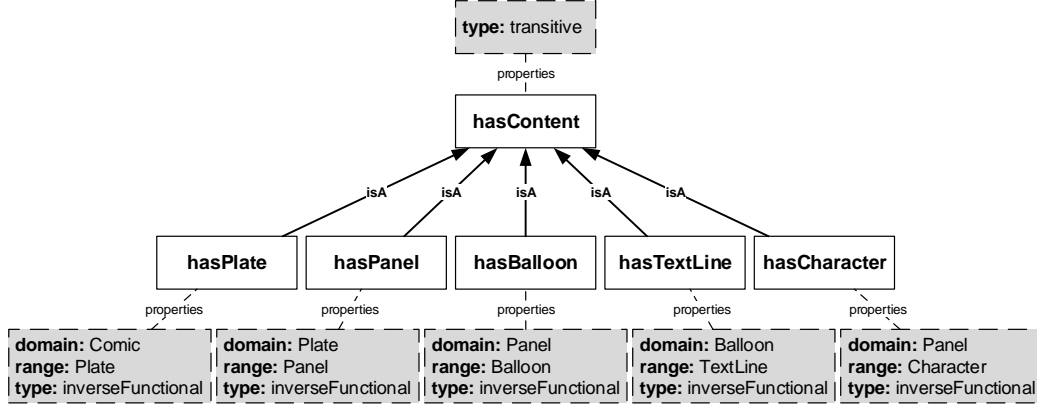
**type:** transitive

properties

**hasContent**

isA
isA
isA
isA
isA

**hasPlate**
**hasPanel**
**hasBalloon**
**hasTextLine**
**hasCharacter**

properties
properties
properties
properties
properties

**domain:** Comic
**range:** Plate
**type:** inverseFunctional

**domain:** Plate
**range:** Panel
**type:** inverseFunctional

**domain:** Panel
**range:** Balloon
**type:** inverseFunctional

**domain:** Balloon
**range:** TextLine
**type:** inverseFunctional

**domain:** Panel
**range:** Character
**type:** inverseFunctional